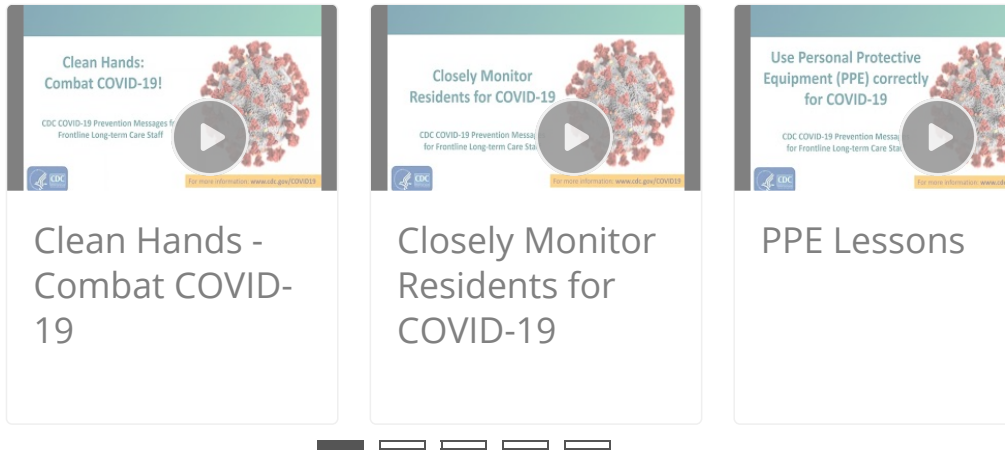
Clean Hands: Combat COVID-19!

CDC COVID-19 Prevention Messages for Frontline Long-term Care Staff

CDC

For more information: www.cdc.gov/COVID19

Clean Hands - Combat COVID-19

Closely Monitor Residents for COVID-19

CDC COVID-19 Prevention Messag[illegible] for Frontline Long-term Care Sta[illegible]

CDC

For more information: www.cdc.gov/COVID19

Closely Monitor Residents for COVID-19

Use Personal Protective Equipment (PPE) correctly for COVID-19

CDC COVID-19 Prevention Messag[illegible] for Frontline Long-term Care Sta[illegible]

CDC

For more information: www.cdc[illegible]

PPE Lessons